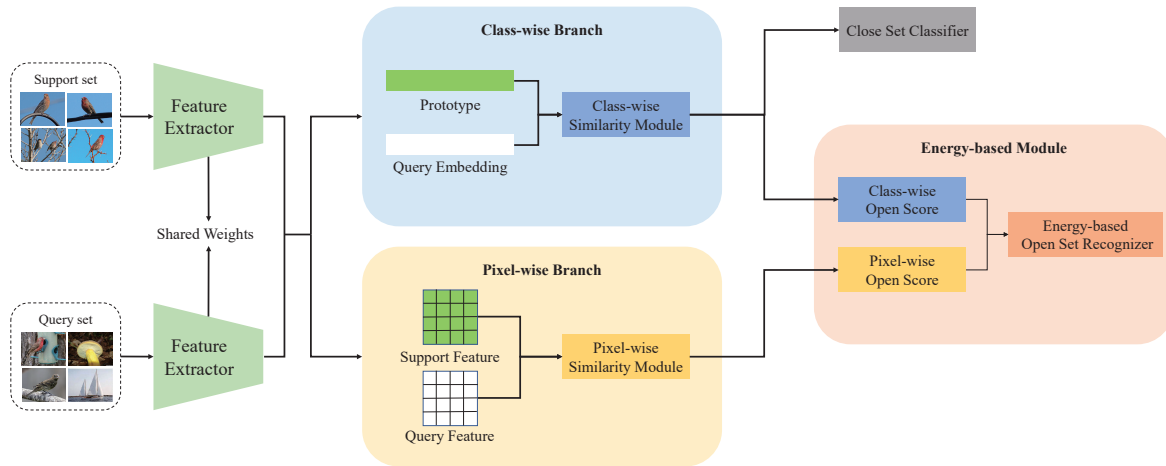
Support set

Feature Extractor

Shared Weights

Query set

Feature Extractor

Class-wise Branch

Prototype

Query Embedding

Class-wise Similarity Module

Close Set Classifier

Pixel-wise Branch

Support Feature

Query Feature

Pixel-wise Similarity Module

Energy-based Module

Class-wise Open Score

Pixel-wise Open Score

Energy-based Open Set Recognizer